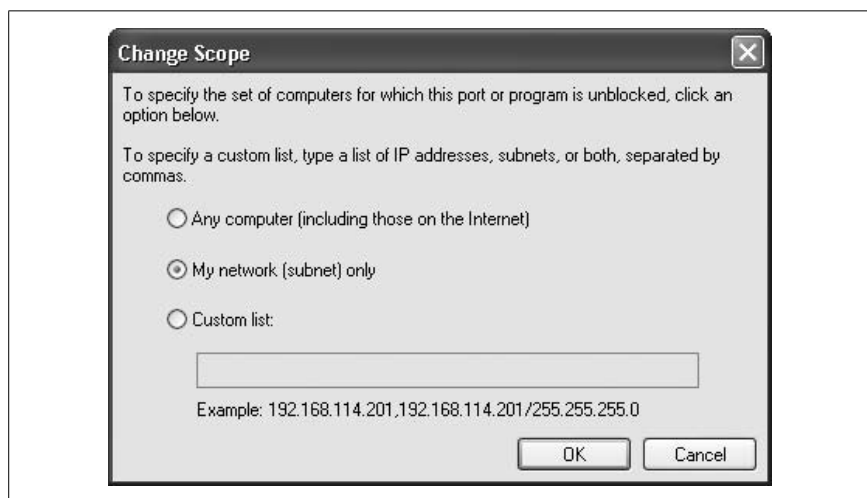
Change Scope

To specify the set of computers for which this port or program is unblocked, click an option below.

To specify a custom list, type a list of IP addresses, subnets, or both, separated by commas.

Any computer (including those on the Internet)

My network (subnet) only

Custom list:

Example: 192.168.114.201,192.168.114.201/255.255.255.0

OK

Cancel